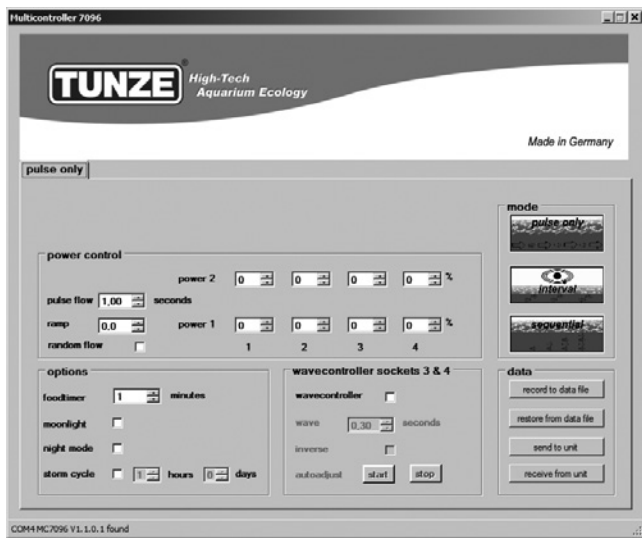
Multicontroller 7096

TUNZE® High-Tech Aquarium Ecology

Made in Germany

pulse only

mode

pulse only

interval

sequential

power control

power 2 0 0 0 0 %

pulse flow 1,00 seconds

ramp 0,0 power 1 0 0 0 0 %

random flow

1 2 3 4

options

foodtimer 1 minutes

moonlight

night mode

storm cycle 1 hours 0 days

wavecontroller sockets 3 & 4

wavecontroller

wave 0,30 seconds

inverse

autoadjust start stop

data

record to data file

restore from data file

send to unit

receive from unit

COM4 MC7096 V1.1.0.1 found